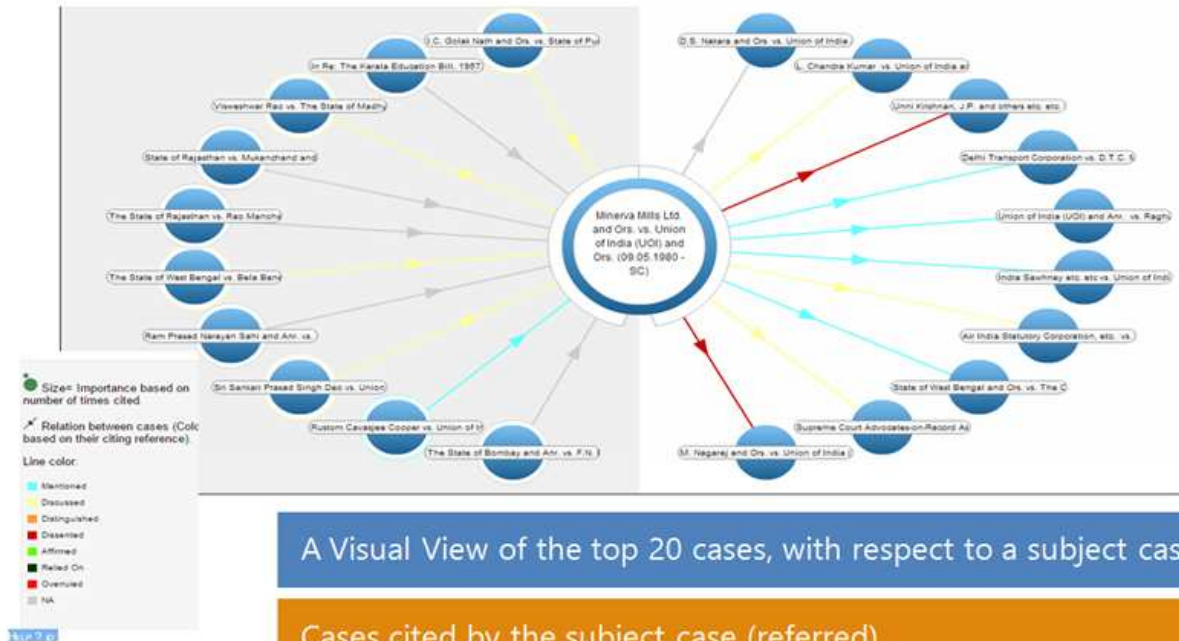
I.C. Golak Nath and Ors. vs. State of Pu

In Re: The Kerala Education Bill, 1957

Visweshwar Rao vs. The State of Madhy

State of Rajasthan vs. Mukanchand and

The State of Rajasthan vs. Rao Manoha

The State of West Bengal vs. Bela Ban

Ram Prasad Narayan Sahi and Anr. vs.

Sri Sankari Prasad Singh Deo vs. Union

Rustom Cavasjee Cooper vs. Union of In

The State of Bombay and Anr. vs. F.N.

D.S. Nakara and Ors. vs. Union of India

L. Chandra Kumar vs. Union of India a

Unni Krishnan, J.P. and others etc. etc.

Delhi Transport Corporation vs. D.T.C.

Union of India (UOI) and Anr. vs. Ragh

Indra Sawhney etc. etc vs. Union of Indi

Air India Statutory Corporation, etc. vs.

State of West Bengal and Ors. vs. The C

Supreme Court Advocates-on-Record As

M. Nagaraj and Ors. vs. Union of India

Minerva Mills Ltd. and Ors. vs. Union of India (UOI) and Ors. (09.05.1980 - SC)

Size= Importance based on number of times cited

Relation between cases (Colo based on their citing reference)

Line color:

Mentioned
Discussed
Distinguished
Dissented
Affirmed
Relied On
Overruled
NA

A Visual View of the top 20 cases, with respect to a subject cas

Cases cited by the subject case (referred)